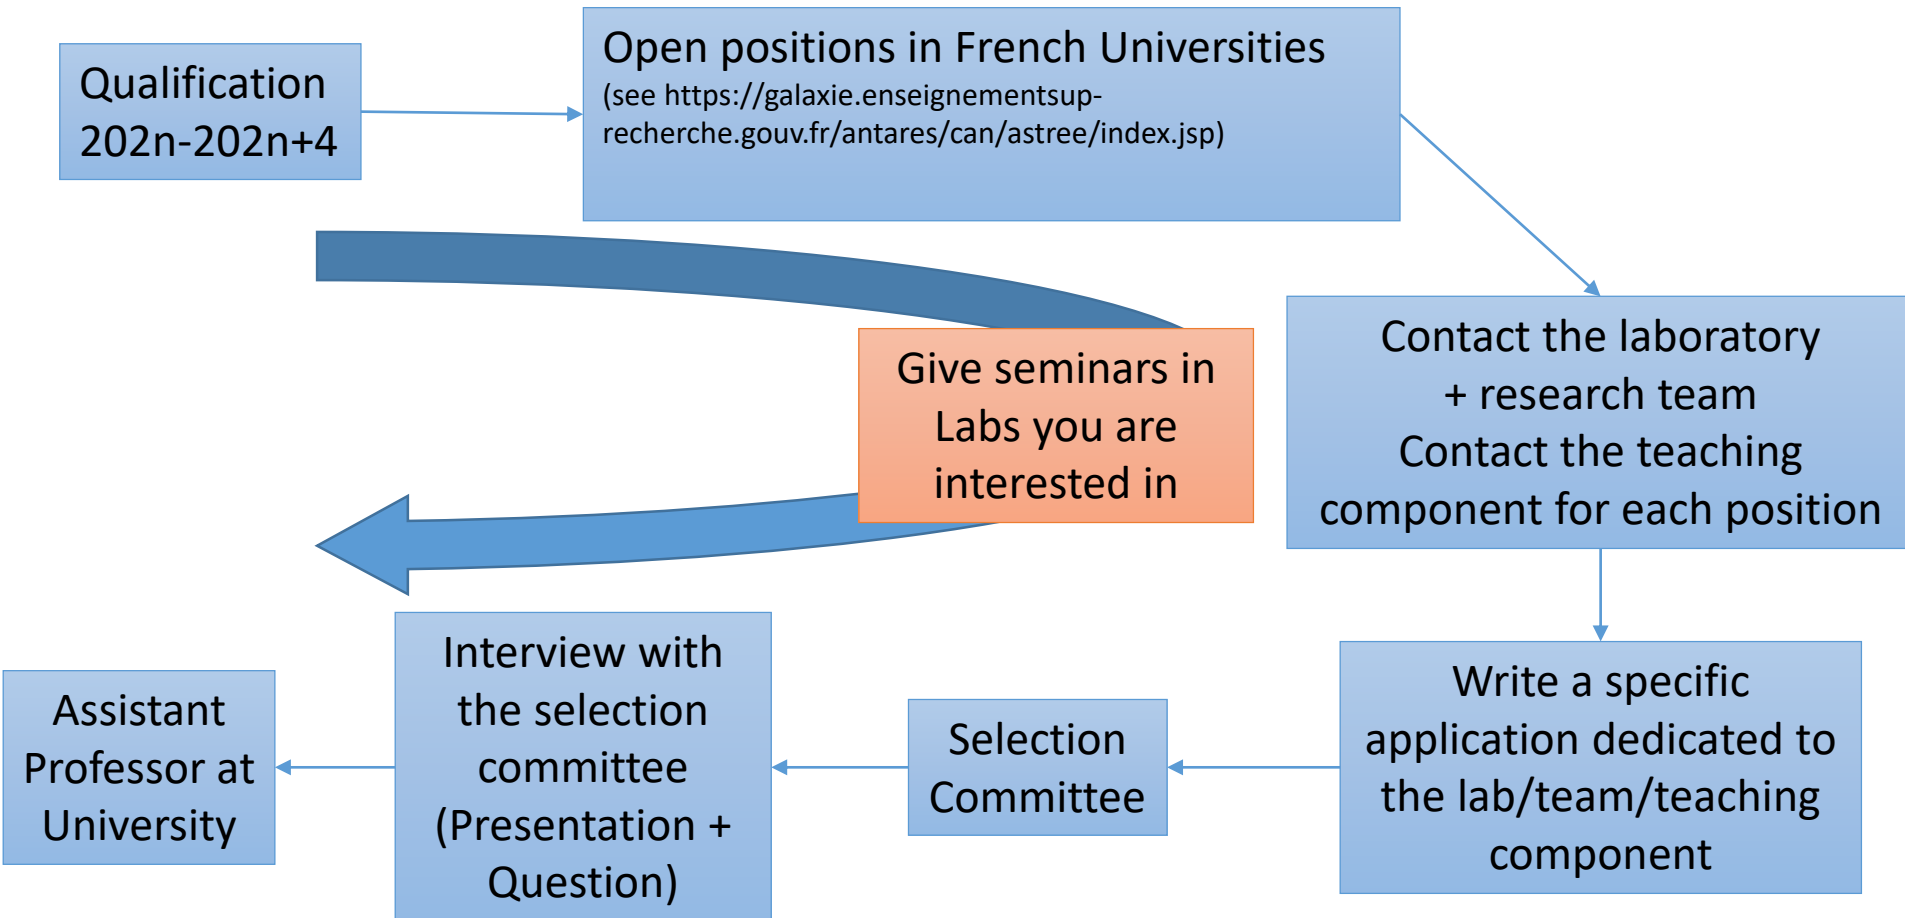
Qualification 202n-202n+4

Open positions in French Universities
(see https://galaxie.enseignementsup-recherche.gouv.fr/antares/can/astree/index.jsp)

Contact the laboratory + research team
Contact the teaching component for each position

Give seminars in Labs you are interested in

Write a specific application dedicated to the lab/team/teaching component

Selection Committee

Interview with the selection committee (Presentation + Question)

Assistant Professor at University